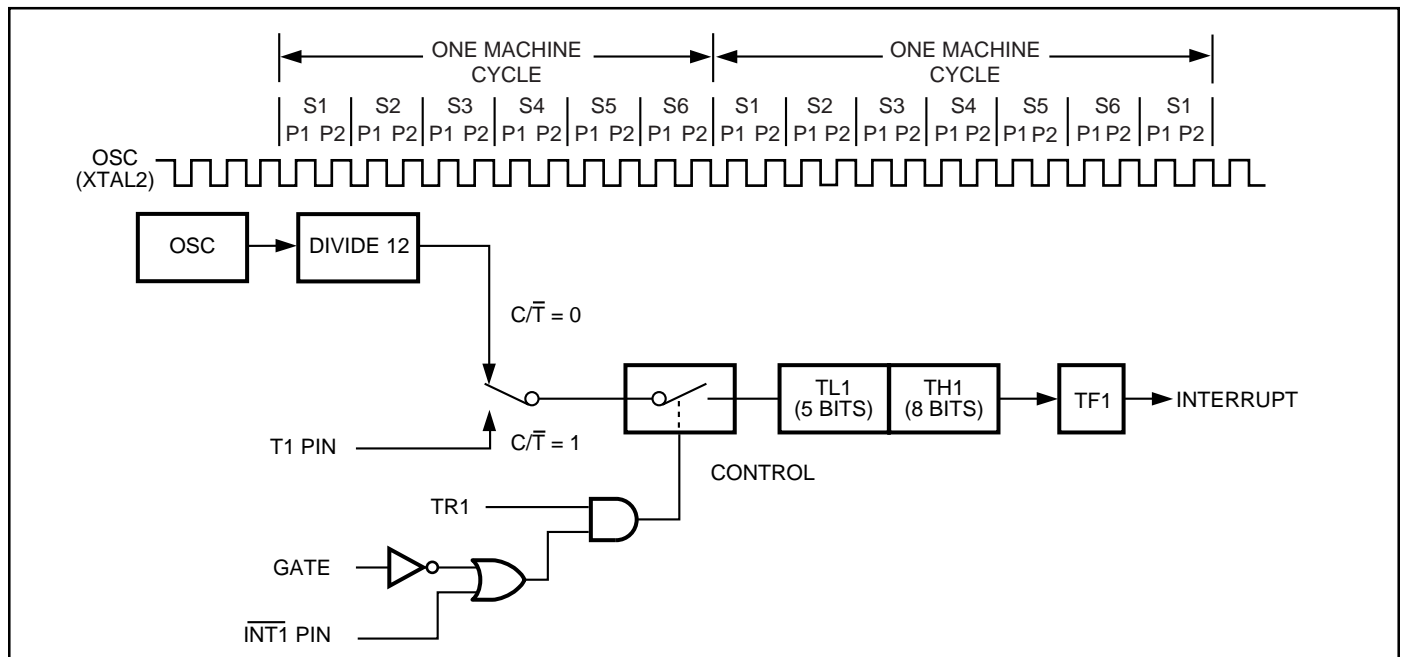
ONE MACHINE CYCLE

ONE MACHINE CYCLE

| S1 | S2 | S3 | S4 | S5 | S6 | S1 | S2 | S3 | S4 | S5 | S6 | S1 |
|---|---|---|---|---|---|---|---|---|---|---|---|---|
| P1 P2 | P1 P2 | P1 P2 | P1 P2 | P1 P2 | P1 P2 | P1 P2 | P1 P2 | P1 P2 | P1 P2 | P1 P2 | P1 P2 | P1 P2 |

OSC (XTAL2)

OSC

DIVIDE 12

$C/\overline{T} = 0$

$C/\overline{T} = 1$

T1 PIN

TL1 (5 BITS)

TH1 (8 BITS)

TF1

INTERRUPT

CONTROL

TR1

GATE

$\overline{INT1}$ PIN